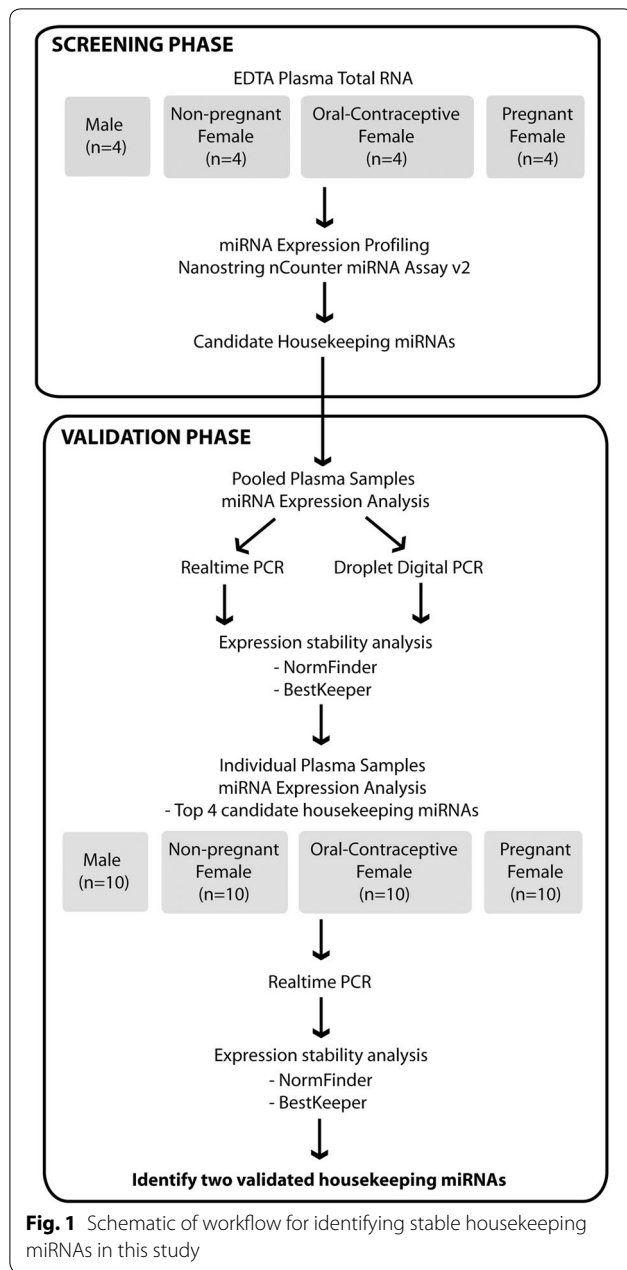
SCREENING PHASE

EDTA Plasma Total RNA

Male (n=4)

Non-pregnant Female (n=4)

Oral-Contraceptive Female (n=4)

Pregnant Female (n=4)

miRNA Expression Profiling
Nanostring nCounter miRNA Assay v2

Candidate Housekeeping miRNAs

VALIDATION PHASE

Pooled Plasma Samples
miRNA Expression Analysis

Realtime PCR

Droplet Digital PCR

Expression stability analysis
- NormFinder
- BestKeeper

Individual Plasma Samples
miRNA Expression Analysis
- Top 4 candidate housekeeping miRNAs

Male (n=10)

Non-pregnant Female (n=10)

Oral-Contraceptive Female (n=10)

Pregnant Female (n=10)

Realtime PCR

Expression stability analysis
- NormFinder
- BestKeeper

Identify two validated housekeeping miRNAs

Fig. 1 Schematic of workflow for identifying stable housekeeping miRNAs in this study